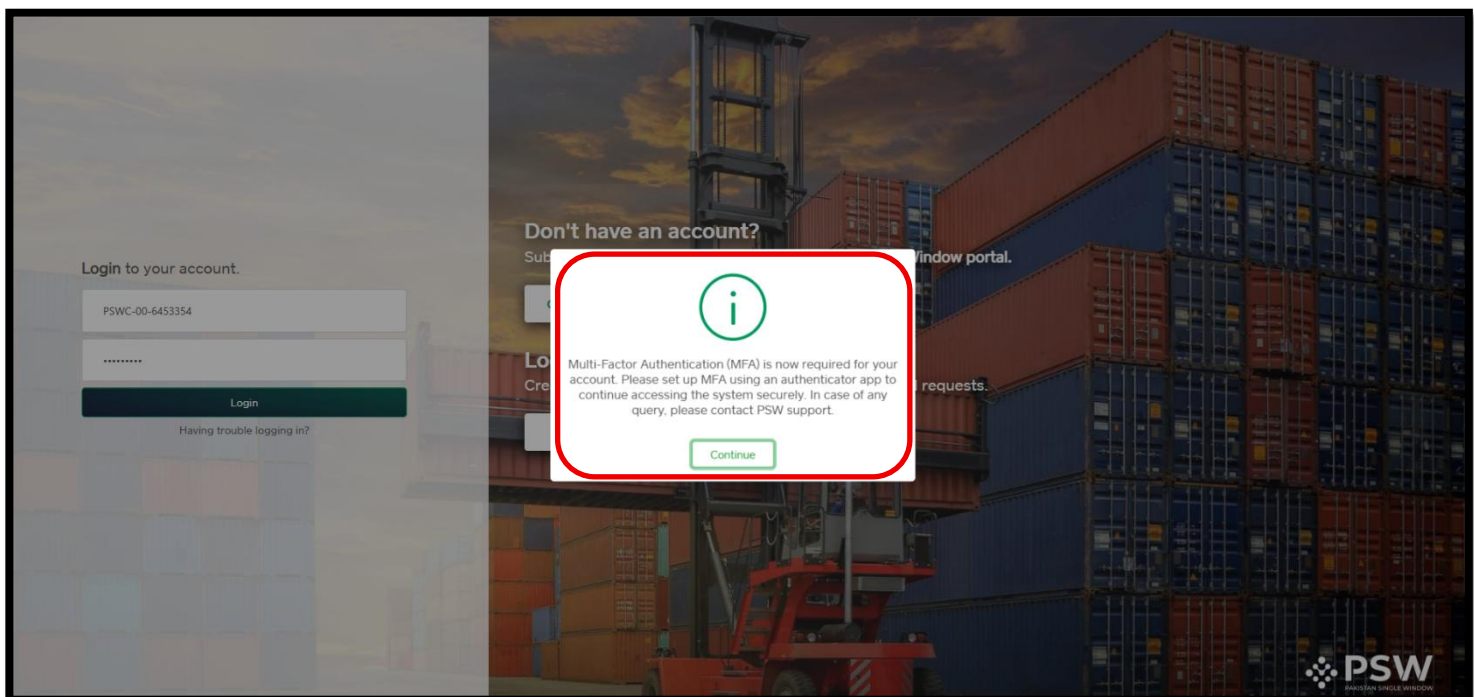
Login to your account.

PSWC-00-6453354

•••••••••

Login

Having trouble logging in?

Don't have an account?

Sub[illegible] Window portal.

Lo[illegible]

Cre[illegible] requests.

i

Multi-Factor Authentication (MFA) is now required for your account. Please set up MFA using an authenticator app to continue accessing the system securely. In case of any query, please contact PSW support.

Continue

PSW

PAKISTAN SINGLE WINDOW